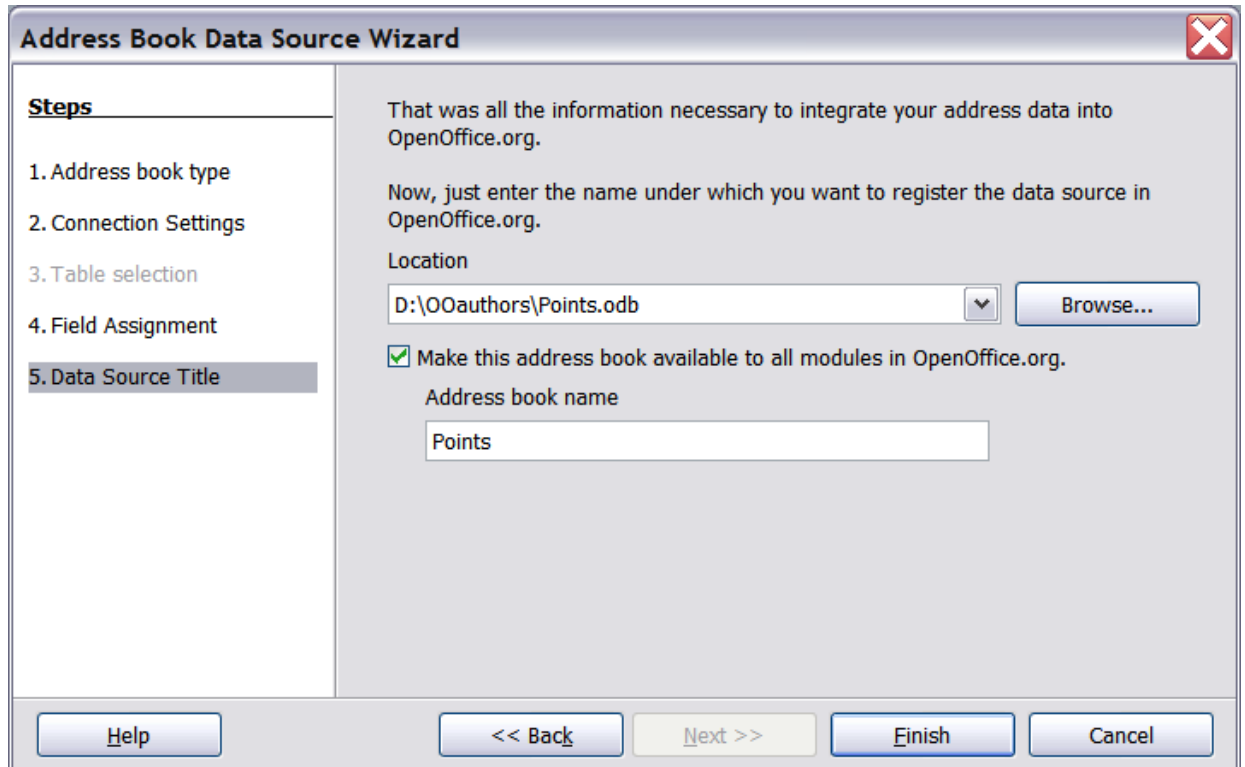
Address Book Data Source Wizard

Steps

1. Address book type

2. Connection Settings

3. Table selection

4. Field Assignment

5. Data Source Title

That was all the information necessary to integrate your address data into OpenOffice.org.

Now, just enter the name under which you want to register the data source in OpenOffice.org.

Location

D:\OOauthors\Points.odb

Browse...

Make this address book available to all modules in OpenOffice.org.

Address book name

Points

Help

<< Back

Next >>

Finish

Cancel